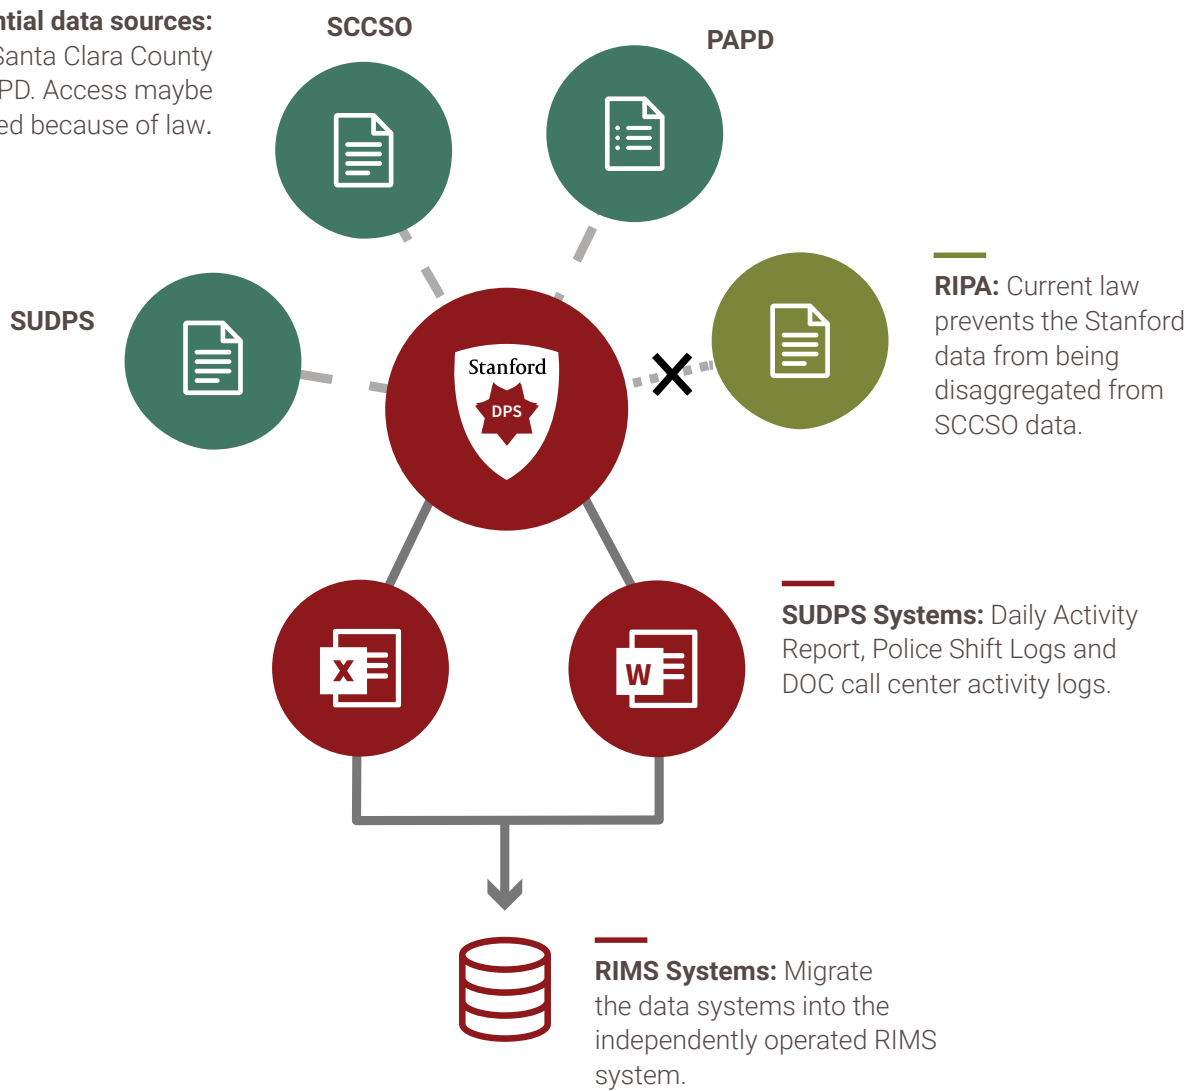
ntial data sources: Santa Clara County PD. Access maybe ed because of law.

SCCSO

PAPD

SUDPS

Stanford

DPS

RIPA: Current law prevents the Stanford data from being disaggregated from SCCSO data.

X

W

SUDPS Systems: Daily Activity Report, Police Shift Logs and DOC call center activity logs.

RIMS Systems: Migrate the data systems into the independently operated RIMS system.